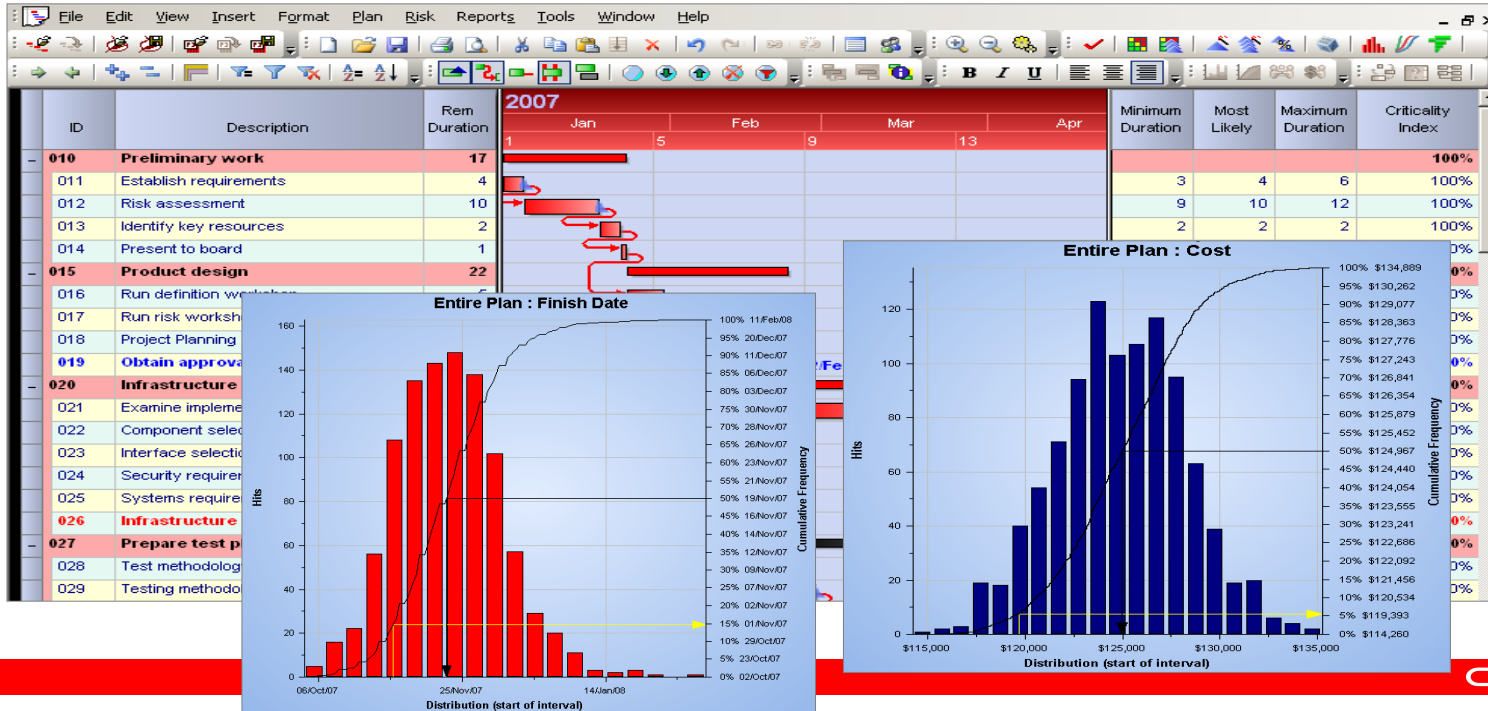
File Edit View Insert Format Plan Risk Reports Tools Window Help

| ID | Description | Rem Duration |
|---|---|---|
| 010 | Preliminary work | 17 |
| 011 | Establish requirements | 4 |
| 012 | Risk assessment | 10 |
| 013 | Identify key resources | 2 |
| 014 | Present to board | 1 |
| 015 | Product design | 22 |
| 016 | Run definition workshop | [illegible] |
| 017 | Run risk worksho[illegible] | |
| 018 | Project Planning | |
| 019 | Obtain approva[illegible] | |
| 020 | Infrastructure | |
| 021 | Examine impleme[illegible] | |
| 022 | Component selec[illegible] | |
| 023 | Interface selectio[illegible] | |
| 024 | Security requirem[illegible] | |
| 025 | Systems requirem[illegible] | |
| 026 | Infrastructure | |
| 027 | Prepare test p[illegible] | |
| 028 | Test methodolog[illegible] | |
| 029 | Testing methodo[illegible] | |

2007
Jan Feb Mar Apr
1 5 9 13

| Minimum Duration | Most Likely | Maximum Duration | Criticality Index |
|---|---|---|---|
| | | | 100% |
| 3 | 4 | 6 | 100% |
| 9 | 10 | 12 | 100% |
| 2 | 2 | 2 | 100% |

Entire Plan : Finish Date
Hits
160 140 120 100 80 60 40 20 0
06/Oct/07 25/Nov/07 14/Jan/08
Distribution (start of interval)
Cumulative Frequency
100% 11/Feb/08
95% 20/Dec/07
90% 11/Dec/07
85% 06/Dec/07
80% 03/Dec/07
75% 30/Nov/07
70% 28/Nov/07
65% 26/Nov/07
60% 23/Nov/07
55% 21/Nov/07
50% 19/Nov/07
45% 16/Nov/07
40% 14/Nov/07
35% 12/Nov/07
30% 09/Nov/07
25% 07/Nov/07
20% 05/Nov/07
15% 01/Nov/07
10% 29/Oct/07
5% 23/Oct/07
0% 02/Oct/07

Entire Plan : Cost
Hits
120 100 80 60 40 20 0
$115,000 $120,000 $125,000 $130,000 $135,000
Distribution (start of interval)
Cumulative Frequency
100% $134,889
95% $130,262
90% $129,077
85% $128,363
80% $127,776
75% $127,243
70% $126,841
65% $126,354
60% $125,879
55% $125,452
50% $124,967
45% $124,440
40% $124,054
35% $123,555
30% $123,241
25% $122,686
20% $122,092
15% $121,456
10% $120,534
5% $119,393
0% $114,260